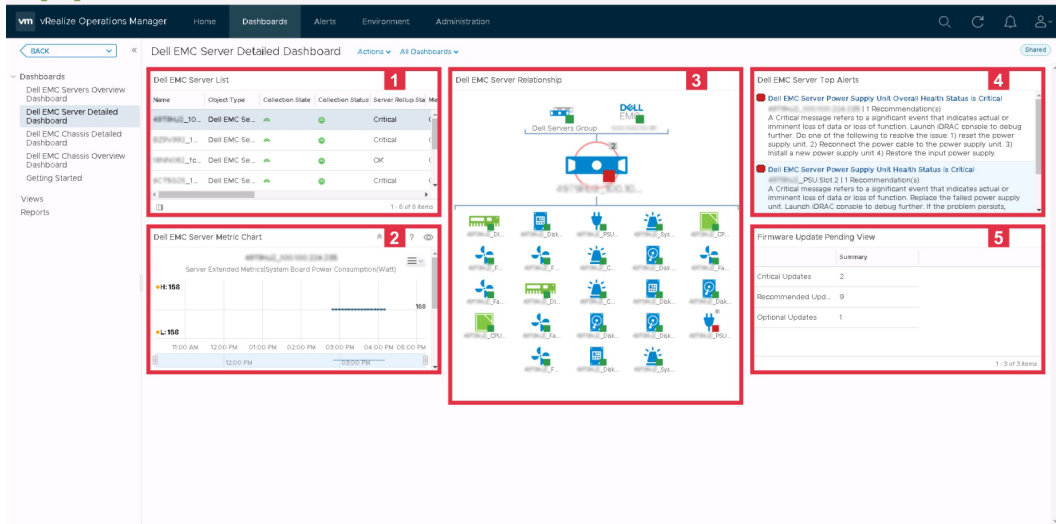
vm vRealize Operations Manager Home Dashboards Alerts Environment Administration

BACK

Dell EMC Server Detailed Dashboard Actions All Dashboards

Shared

Dashboards
Dell EMC Servers Overview Dashboard
Dell EMC Server Detailed Dashboard
Dell EMC Chassis Detailed Dashboard
Dell EMC Chassis Overview Dashboard
Getting Started
Views
Reports

Dell EMC Server List 1

| Name | Object Type | Collection State | Collection Status | Server Rollup Sta |
|---|---|---|---|---|
| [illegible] | Dell EMC Se... | | | Critical |
| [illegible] | Dell EMC Se... | | | Critical |
| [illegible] | Dell EMC Se... | | | OK |
| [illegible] | Dell EMC Se... | | | Critical |

1 - 8 of 8 items

Dell EMC Server Metric Chart 2

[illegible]
Server Extended Metrics|System Board Power Consumption(Watt)

H: 158
168
L: 158
11:00 AM 12:00 PM 01:00 PM 02:00 PM 03:00 PM 04:00 PM 05:00 PM
12:00 PM 03:00 PM

Dell EMC Server Relationship 3

Dell Servers Group
DELL EMC
2

Dell EMC Server Top Alerts 4

Dell EMC Server Power Supply Unit Overall Health Status is Critical
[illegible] | 1 Recommendation(s)
A Critical message refers to a significant event that indicates actual or imminent loss of data or loss of function. Launch iDRAC console to debug further. Do one of the following to resolve the issue: 1) reset the power supply unit. 2) Reconnect the power cable to the power supply unit. 3) Install a new power supply unit 4) Restore the input power supply.

Dell EMC Server Power Supply Unit Health Status is Critical
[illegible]_PSU.Slot.2 | 1 Recommendation(s)
A Critical message refers to a significant event that indicates actual or imminent loss of data or loss of function. Replace the failed power supply unit. Launch iDRAC console to debug further. If the problem persists,

Firmware Update Pending View 5

| | Summary |
|---|---|
| Critical Updates | 2 |
| Recommended Upd... | 9 |
| Optional Updates | 1 |

1 - 3 of 3 items